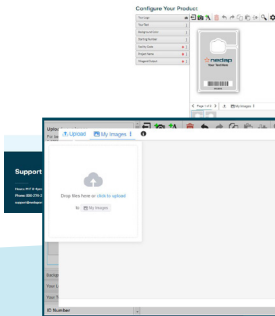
Configure Your Product

Text Logo
Top Text
Background Color
Starting Number
Vendor Data
Project Name
Program Number

nedap

Page 1 of 1
My Images

Upload
Upload
My Images
Drag files here or click to upload
My Images

Support
Hours: M-F 8-5pm
Phone: 800-779-7
support@nedapus

Design
Font
Your T
ID Number